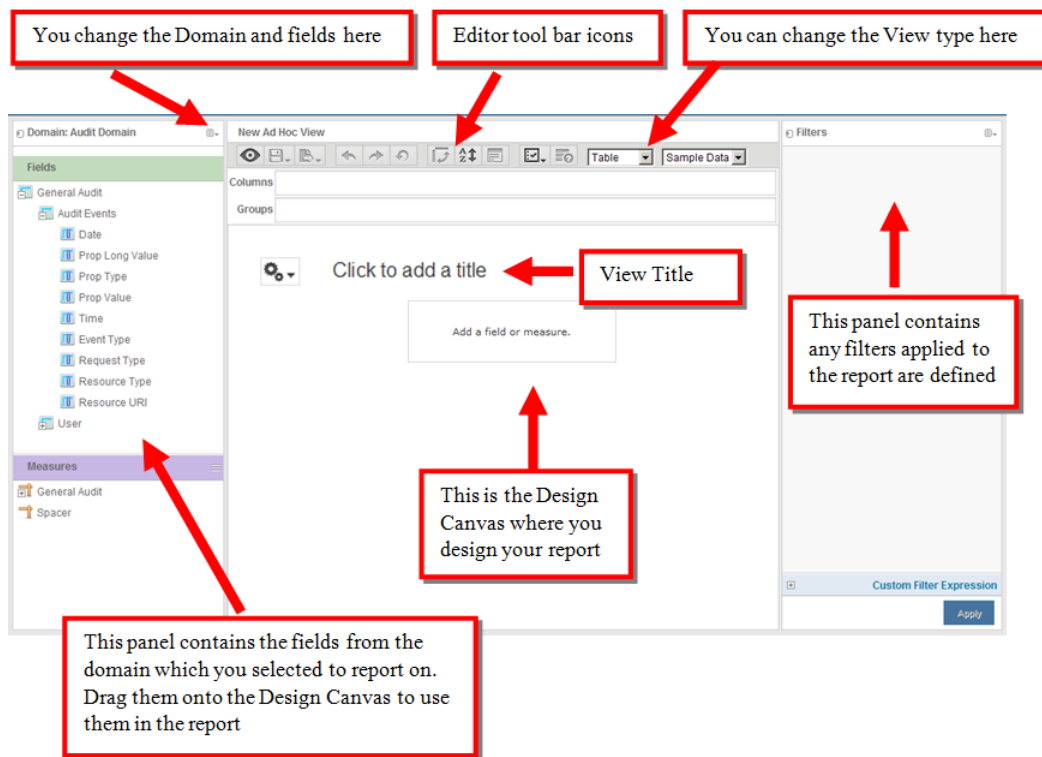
You change the Domain and fields here

Editor tool bar icons

You can change the View type here

Domain: Audit Domain

Fields

General Audit

Audit Events

Date

Prop Long Value

Prop Type

Prop Value

Time

Event Type

Request Type

Resource Type

Resource URI

User

Measures

General Audit

Spacer

New Ad Hoc View

Table

Sample Data

Columns

Groups

Click to add a title

View Title

Add a field or measure.

This is the Design Canvas where you design your report

Filters

This panel contains any filters applied to the report are defined

Custom Filter Expression

Apply

This panel contains the fields from the domain which you selected to report on. Drag them onto the Design Canvas to use them in the report